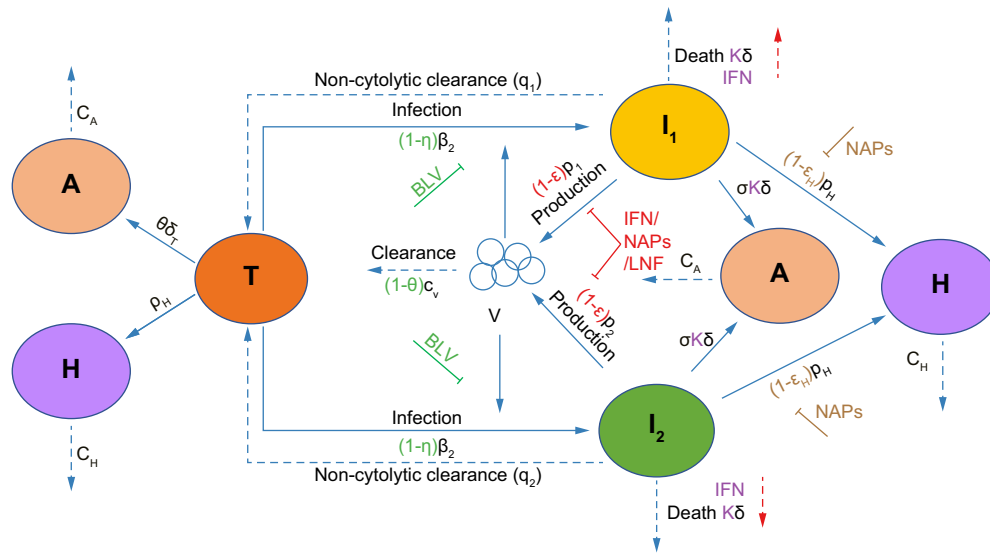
Non-cytolytic clearance ($q_1$)

Death $K\delta$
IFN

$C_A$

Infection

$I_1$

$(1-\eta)\beta_2$

NAPs

A

$\theta\delta_T$

BLV

$(1-\varepsilon)p_1$
Production

$\sigma K\delta$

$(1-\varepsilon_H)p_H$

IFN/
NAPs
/LNF

Clearance

T

$C_A$

A

H

$(1-\theta)c_v$

$\rho_H$

V

$(1-\varepsilon)p_2$
Production

H

BLV

$\sigma K\delta$

$C_H$

$(1-\varepsilon_H)p_H$

NAPs

Infection

$I_2$

$C_H$

$(1-\eta)\beta_2$

Non-cytolytic clearance ($q_2$)

IFN
Death $K\delta$